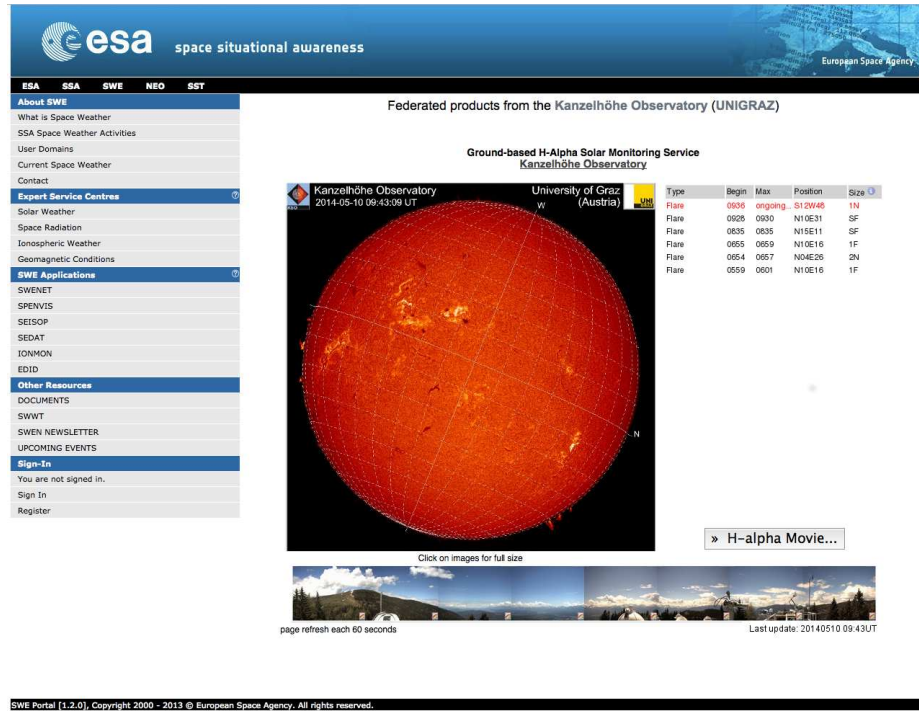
esa space situational awareness

European Space Agency

ESA SSA SWE NEO SST

About SWE
What is Space Weather
SSA Space Weather Activities
User Domains
Current Space Weather
Contact
Expert Service Centres
Solar Weather
Space Radiation
Ionospheric Weather
Geomagnetic Conditions
SWE Applications
SWENET
SPENVIS
SEISOP
SEDAT
IONMON
EDID
Other Resources
DOCUMENTS
SWWT
SWEN NEWSLETTER
UPCOMING EVENTS
Sign-In
You are not signed in.
Sign In
Register

Federated products from the Kanzelhöhe Observatory (UNIGRAZ)

Ground-based H-Alpha Solar Monitoring Service
Kanzelhöhe Observatory

Kanzelhöhe Observatory
2014-05-10 09:43:09 UT
University of Graz
(Austria)
W
N

| Type | Begin | Max | Position | Size |
|---|---|---|---|---|
| Flare | 0936 | ongoing... | S12W46 | 1N |
| Flare | 0928 | 0930 | N10E31 | SF |
| Flare | 0835 | 0835 | N15E11 | SF |
| Flare | 0655 | 0659 | N10E16 | 1F |
| Flare | 0654 | 0657 | N04E26 | 2N |
| Flare | 0559 | 0601 | N10E16 | 1F |

» H-alpha Movie...

Click on images for full size

page refresh each 60 seconds
Last update: 20140510 09:43UT

SWE Portal [1.2.0], Copyright 2000 - 2013 © European Space Agency. All rights reserved.